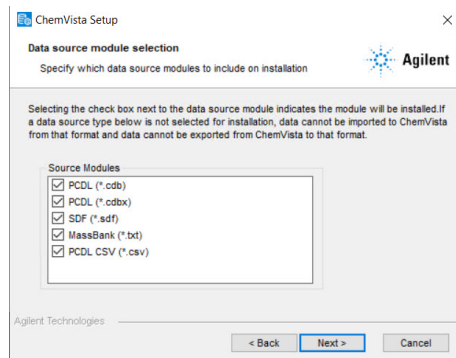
ChemVista Setup

×

Data source module selection

Specify which data source modules to include on installation

Agilent

Selecting the check box next to the data source module indicates the module will be installed.If a data source type below is not selected for installation, data cannot be imported to ChemVista from that format and data cannot be exported from ChemVista to that format.

Source Modules

PCDL (*.cdb)
PCDL (*.cdbx)
SDF (*.sdf)
MassBank (*.txt)
PCDL CSV (*.csv)

Agilent Technologies

< Back

Next >

Cancel